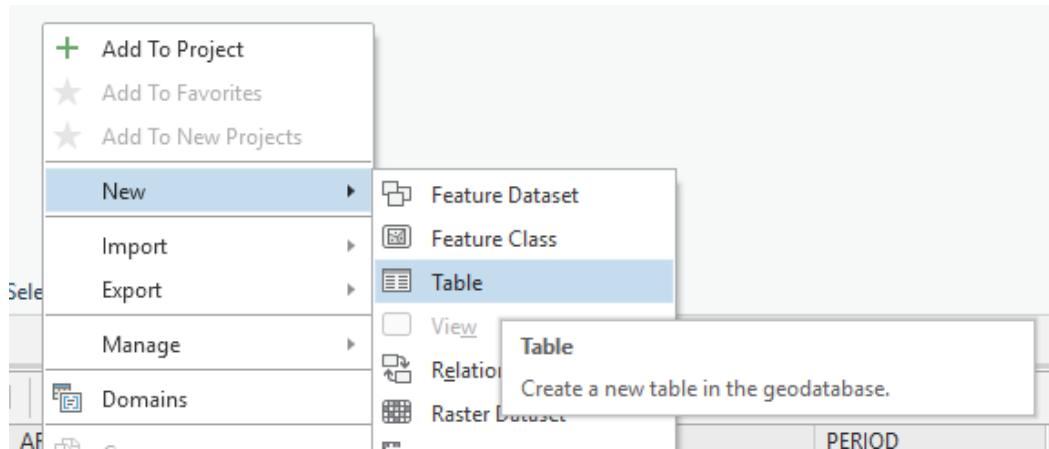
Add To Project
Add To Favorites
Add To New Projects
New
Import
Export
Manage
Domains
Sele
AF
Feature Dataset
Feature Class
Table
View
Relation
Raster Dataset
Table
Create a new table in the geodatabase.
PERIOD